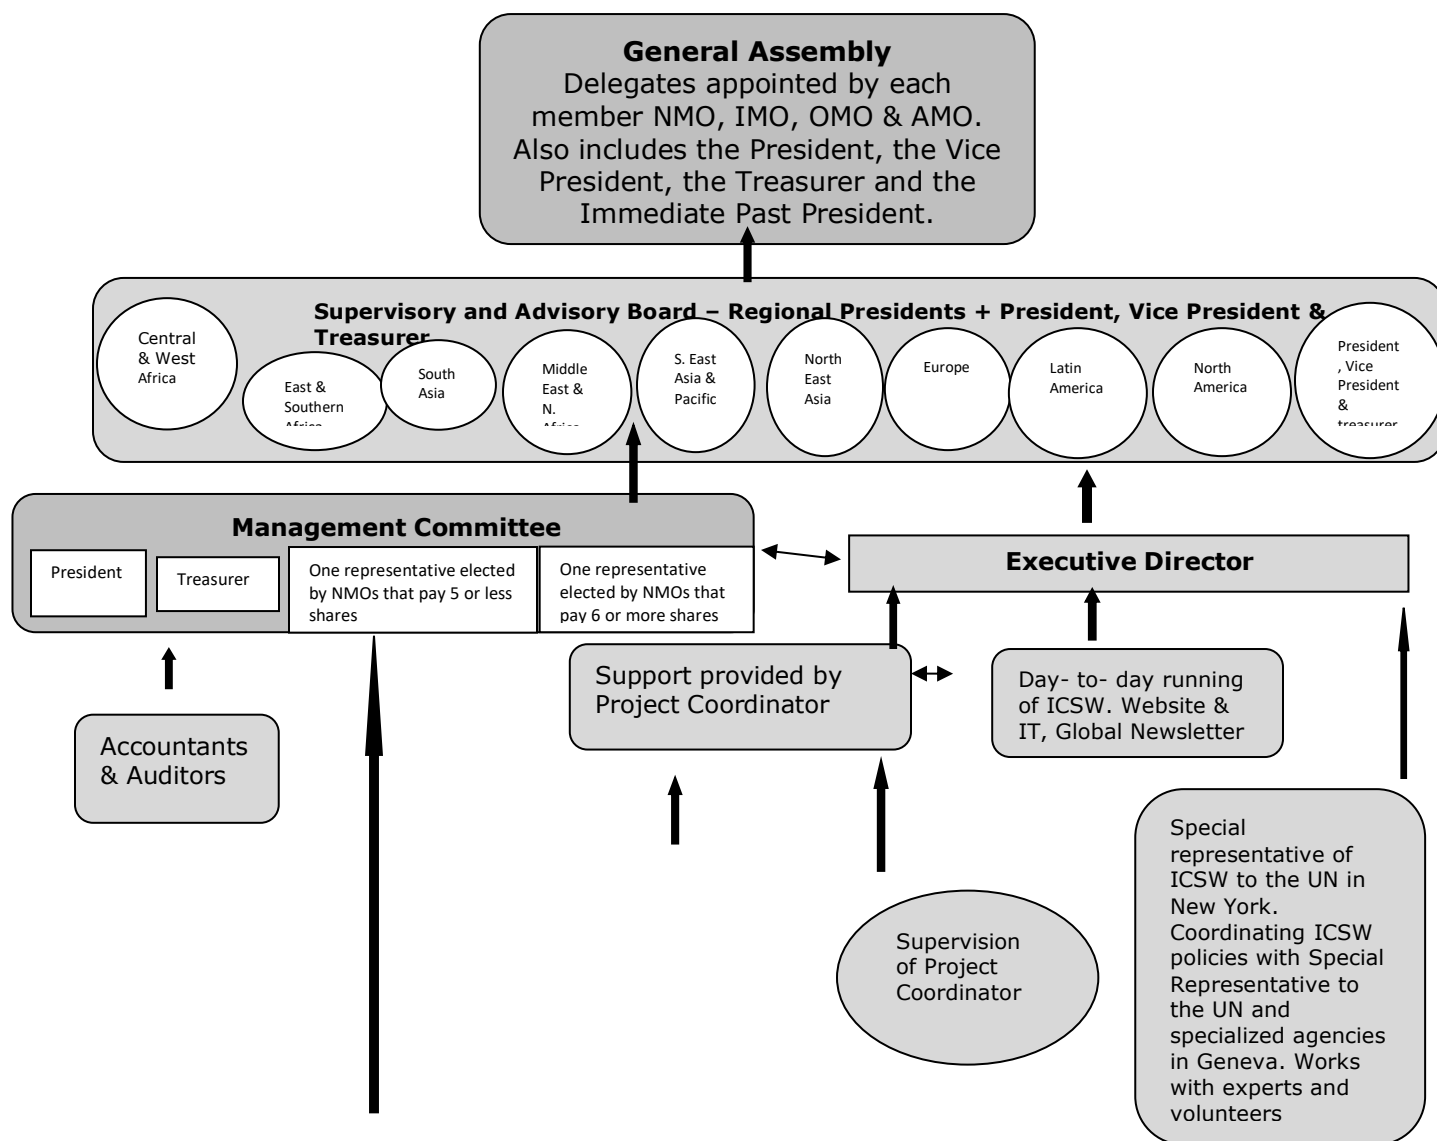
General Assembly
Delegates appointed by each member NMO, IMO, OMO & AMO. Also includes the President, the Vice President, the Treasurer and the Immediate Past President.

Supervisory and Advisory Board – Regional Presidents + President, Vice President & Treasurer

Central & West Africa

East & Southern Africa

South Asia

Middle East & N. Africa

S. East Asia & Pacific

North East Asia

Europe

Latin America

North America

President, Vice President & treasurer

Management Committee

President

Treasurer

One representative elected by NMOs that pay 5 or less shares

One representative elected by NMOs that pay 6 or more shares

Executive Director

Support provided by Project Coordinator

Day- to- day running of ICSW. Website & IT, Global Newsletter

Accountants & Auditors

Supervision of Project Coordinator

Special representative of ICSW to the UN in New York. Coordinating ICSW policies with Special Representative to the UN and specialized agencies in Geneva. Works with experts and volunteers